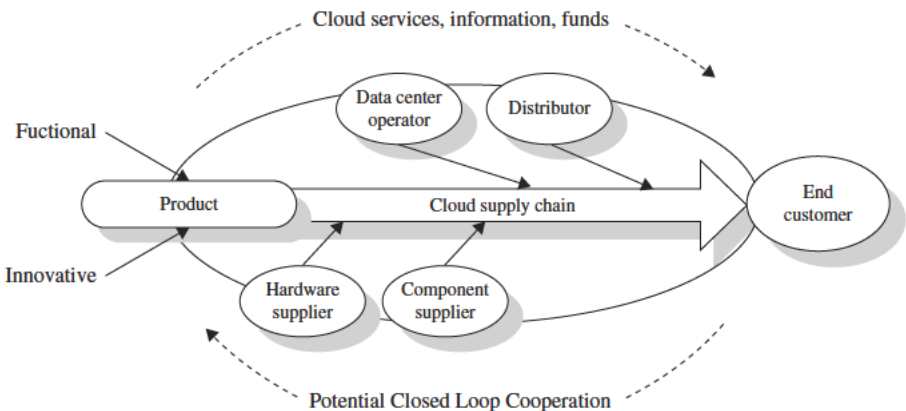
Cloud services, information, funds

Fuctional

Data center operator

Distributor

Product

Cloud supply chain

End customer

Innovative

Hardware supplier

Component supplier

Potential Closed Loop Cooperation